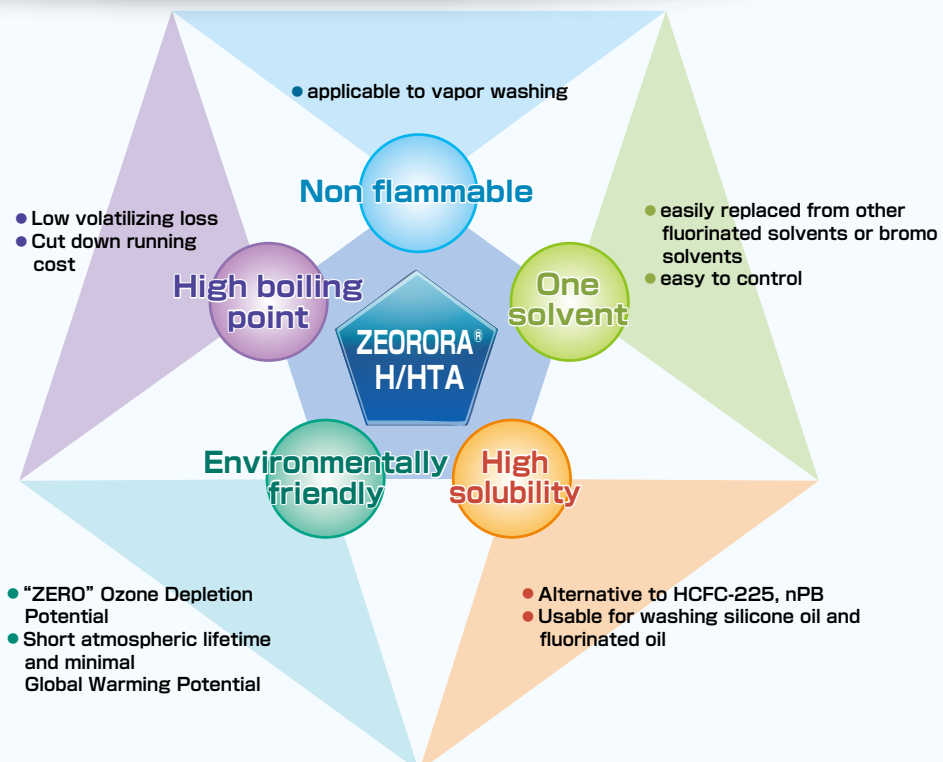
● applicable to vapor washing

Non flammable

● easily replaced from other fluorinated solvents or bromo solvents
● easy to control

One solvent

● Low volatilizing loss
● Cut down running cost

High boiling point

ZEORORA® H/HTA

Environmentally friendly

High solubility

● "ZERO" Ozone Depletion Potential
● Short atmospheric lifetime and minimal Global Warming Potential

● Alternative to HCFC-225, nPB
● Usable for washing silicone oil and fluorinated oil